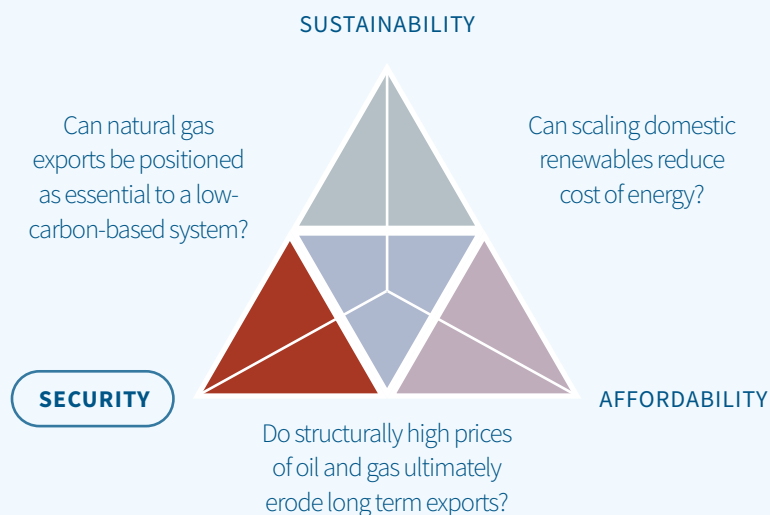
SUSTAINABILITY

Can natural gas exports be positioned as essential to a low-carbon-based system?

Can scaling domestic renewables reduce cost of energy?

SECURITY

AFFORDABILITY

Do structurally high prices of oil and gas ultimately erode long term exports?